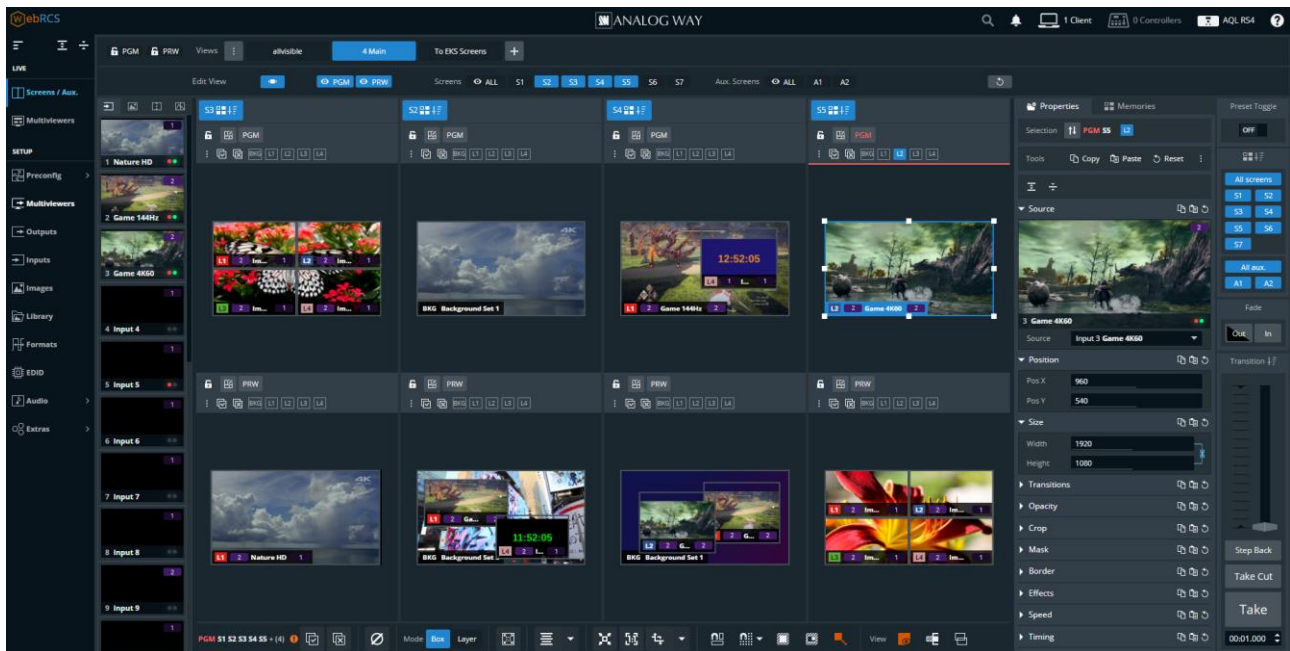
WebRCS

ANALOG WAY

1 Client 0 Controllers AQL RS4

LIVE

Screens / Aux.

Multiviewers

SETUP

Preconfig

Multiviewers

Outputs

Inputs

Images

Library

Formats

EDID

Audio

Extras

PGM PRW Views allvisible 4 Main To EKS Screens +

Edit View PGM PRW Screens ALL S1 S2 S3 S4 S5 S6 S7 Aux. Screens ALL A1 A2

1 Nature HD
2 Game 144Hz
3 Game 4K60
4 Input 4
5 Input 5
6 Input 6
7 Input 7
8 Input 8
9 Input 9

S3 S2 S4 S5

PGM BKG L1 L2 L3 L4

L1 2 Im... 1 L2 2 Im... 1 L3 2 Im... 1 L4 2 Im... 1

BKG Background Set 1

12:52:05

L4 1 1

L1 2 Game 144Hz 2

L2 2 Game 4K60 2

PRW

L1 2 Nature HD 1

L1 2 Ga... 1

11:52:05

L2 1 1

BKG Background Set 1

L2 2 G... 2

L2 2 G... 2

BKG Background Set 1

L1 2 Im... 1 L2 2 Im... 1 L3 2 Im... 1 L4 2 Im... 1

PGM S1 S2 S3 S4 S5 + (4) Mode Box Layer View

Properties Memories

Selection PGM S5 L2

Tools Copy Paste Reset

Source

3 Game 4K60

Source Input 3 Game 4K60

Position

Pos X 960

Pos Y 540

Size

Width 1920

Height 1080

Transitions

Opacity

Crop

Mask

Border

Effects

Speed

Timing

Preset Toggle

OFF

All screens

S1 S2 S3 S4 S5 S6 S7

All aux.

A1 A2

Fade

Out In

Transition

Step Back

Take Cut

Take

00:01.000